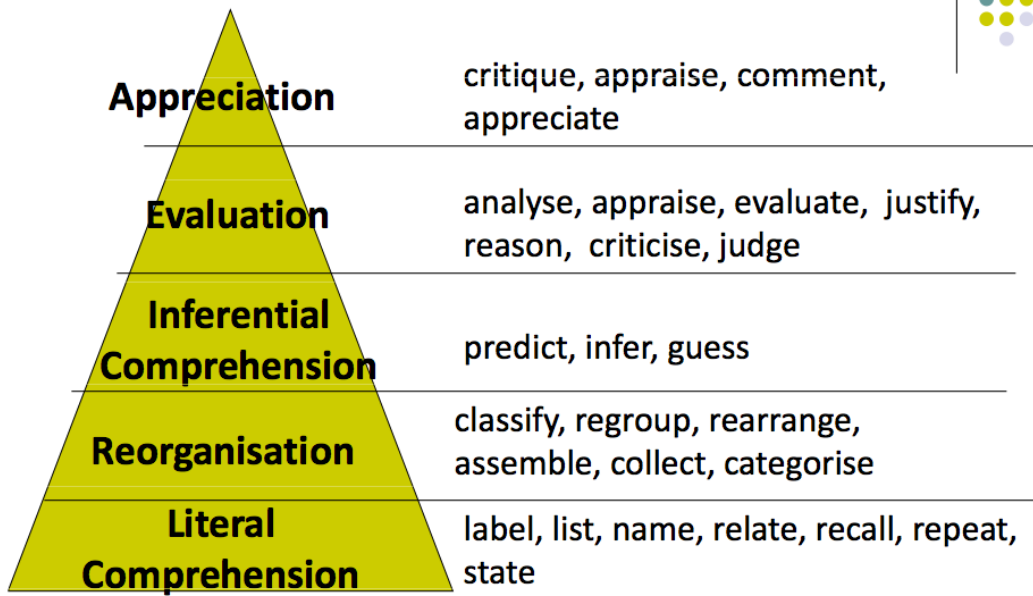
Appreciation

critique, appraise, comment, appreciate

Evaluation

analyse, appraise, evaluate, justify, reason, criticise, judge

Inferential Comprehension

predict, infer, guess

Reorganisation

classify, regroup, rearrange, assemble, collect, categorise

Literal Comprehension

label, list, name, relate, recall, repeat, state